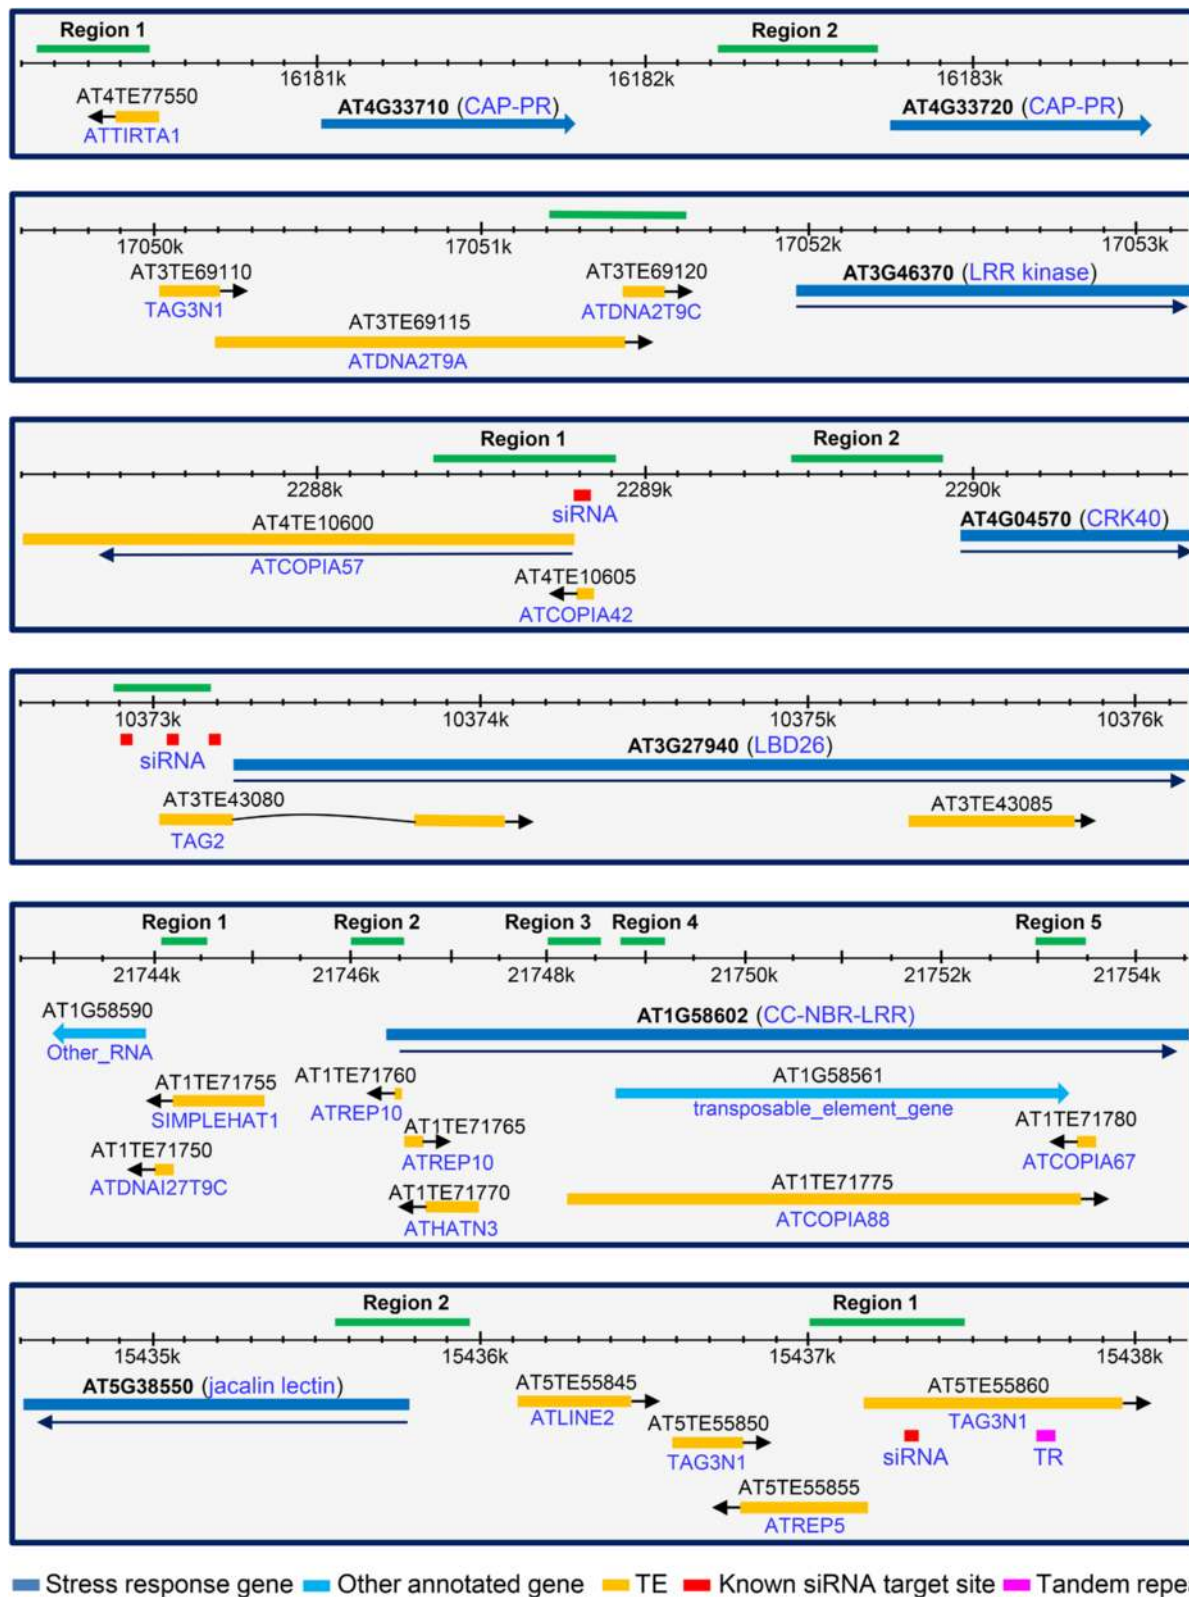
Region 1
Region 2
16181k
16182k
16183k
AT4TE77550
ATTIRTA1
AT4G33710 (CAP-PR)
AT4G33720 (CAP-PR)

17050k
17051k
17052k
17053k
AT3TE69110
TAG3N1
AT3TE69120
ATDNA2T9C
AT3G46370 (LRR kinase)
AT3TE69115
ATDNA2T9A

Region 1
Region 2
2288k
2289k
2290k
siRNA
AT4TE10600
AT4G04570 (CRK40)
ATCOPIA57
AT4TE10605
ATCOPIA42

10373k
10374k
10375k
10376k
siRNA
AT3G27940 (LBD26)
AT3TE43080
AT3TE43085
TAG2

Region 1
Region 2
Region 3
Region 4
Region 5
21744k
21746k
21748k
21750k
21752k
21754k
AT1G58590
Other_RNA
AT1G58602 (CC-NBR-LRR)
AT1TE71755
SIMPLEHAT1
AT1TE71760
ATREP10
AT1G58561
transposable_element_gene
AT1TE71765
ATREP10
AT1TE71780
ATCOPIA67
AT1TE71750
ATDNAI27T9C
AT1TE71770
ATHATN3
AT1TE71775
ATCOPIA88

Region 2
Region 1
15435k
15436k
15437k
15438k
AT5G38550 (jacalin lectin)
AT5TE55845
ATLINE2
AT5TE55850
TAG3N1
AT5TE55860
TAG3N1
siRNA
TR
AT5TE55855
ATREP5

Stress response gene Other annotated gene TE Known siRNA target site Tandem repe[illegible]